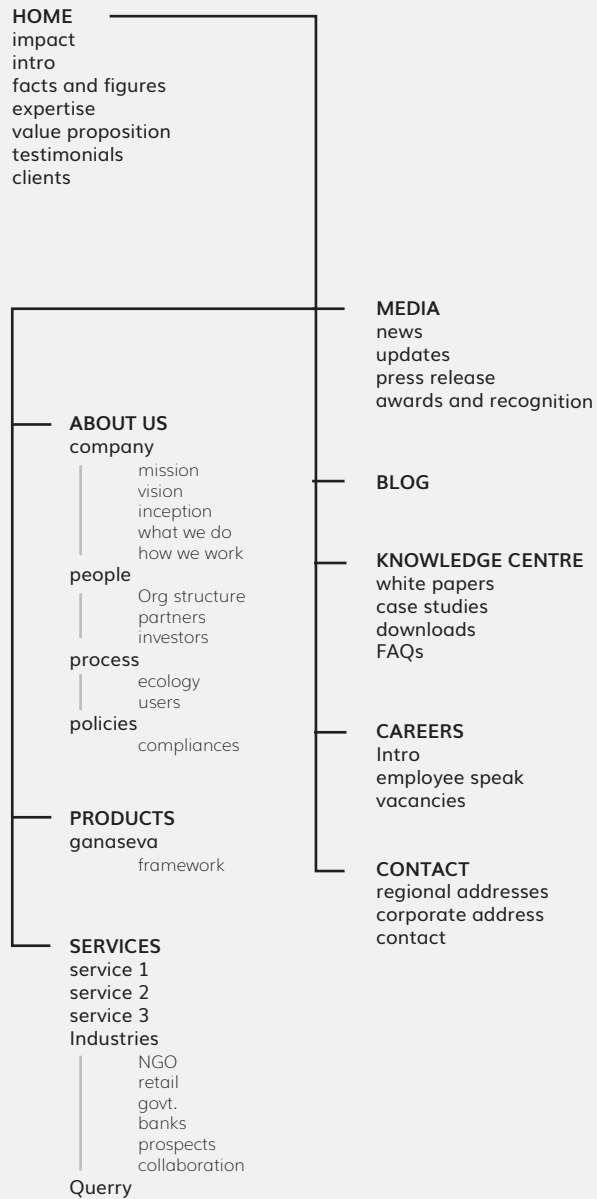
HOME
impact
intro
facts and figures
expertise
value proposition
testimonials
clients

ABOUT US
company
mission
vision
inception
what we do
how we work
people
Org structure
partners
investors
process
ecology
users
policies
compliances

PRODUCTS
ganaseva
framework

SERVICES
service 1
service 2
service 3
Industries
NGO
retail
govt.
banks
prospects
collaboration
Querry

MEDIA
news
updates
press release
awards and recognition

BLOG

KNOWLEDGE CENTRE
white papers
case studies
downloads
FAQs

CAREERS
Intro
employee speak
vacancies

CONTACT
regional addresses
corporate address
contact